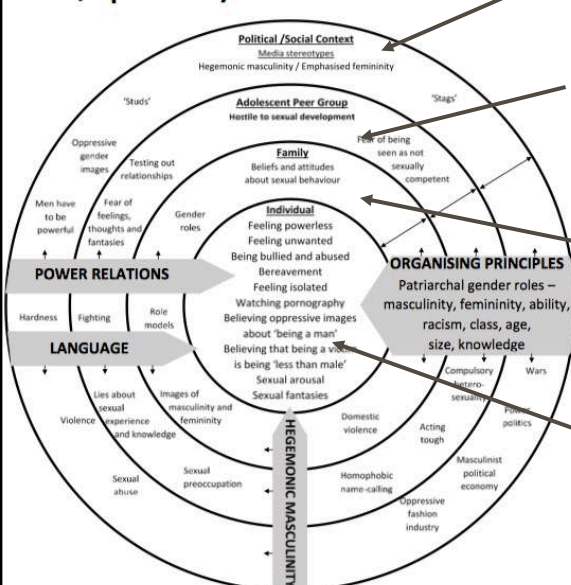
Political /Social Context
Media stereotypes
Hegemonic masculinity / Emphasised femininity

'Studs'

'Stags'

Adolescent Peer Group
Hostile to sexual development

Oppressive gender images

Testing out relationships

Fear of being seen as not sexually competent

Family
Beliefs and attitudes about sexual behaviour

Men have to be powerful

Fear of feelings, thoughts and fantasies

Gender roles

Individual
Feeling powerless
Feeling unwanted
Being bullied and abused
Bereavement
Feeling isolated
Watching pornography
Believing oppressive images about 'being a man'
Believing that being a victim is being 'less than male'
Sexual arousal
Sexual fantasies

POWER RELATIONS

ORGANISING PRINCIPLES
Patriarchal gender roles – masculinity, femininity, ability, racism, class, age, size, knowledge

Hardness

Fighting

Role models

LANGUAGE

Compulsory hetero-sexuality

Wars

Lies about sexual experience and knowledge

Violence

Images of masculinity and femininity

Domestic violence

Acting tough

Power politics

Sexual abuse

Sexual preoccupation

HEGEMONIC MASCULINITY

Homophobic name-calling

Masculinist political economy

Oppressive fashion industry